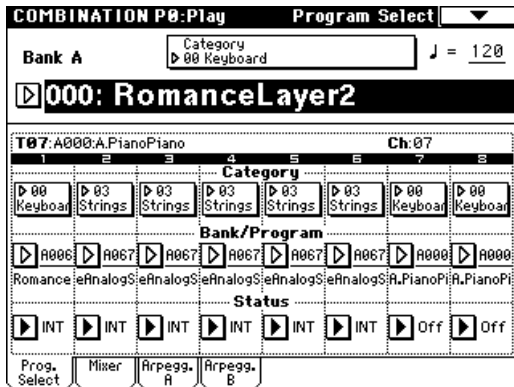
COMBINATION P0:Play Program Select ▼

Bank A

Category
▷ 00 Keyboard

♩ = 120

▷ 000: RomanceLayer2

T07:A000:A.PianoPiano Ch:07

| 1 | 2 | 3 | 4 | 5 | 6 | 7 | 8 |
|---|---|---|---|---|---|---|---|
| Category | | | | | | | |
| ▷ 00 Keyboar | ▷ 03 Strings | ▷ 03 Strings | ▷ 03 Strings | ▷ 03 Strings | ▷ 03 Strings | ▷ 00 Keyboar | ▷ 00 Keyboar |
| Bank/Program | | | | | | | |
| ▷ A006 | ▷ A067 | ▷ A067 | ▷ A067 | ▷ A067 | ▷ A067 | ▷ A000 | ▷ A000 |
| Romance | eAnalogS | eAnalogS | eAnalogS | eAnalogS | eAnalogS | A.PianoPi | A.PianoPi |
| Status | | | | | | | |
| ▶ INT | ▶ INT | ▶ INT | ▶ INT | ▶ INT | ▶ INT | ▶ Off | ▶ Off |

Prog. Select | Mixer | Arpegg. A | Arpegg. B